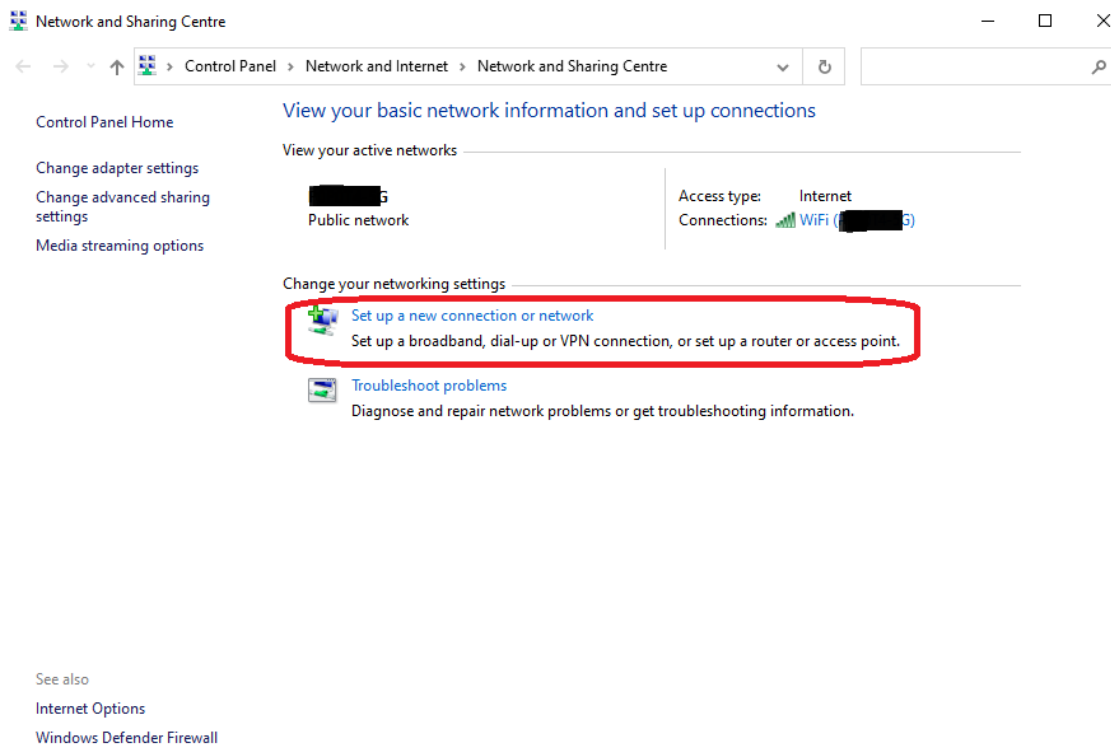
Network and Sharing Centre

Control Panel > Network and Internet > Network and Sharing Centre

Control Panel Home

Change adapter settings

Change advanced sharing settings

Media streaming options

View your basic network information and set up connections

View your active networks

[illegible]G
Public network

Access type: Internet
Connections: WiFi ([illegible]G)

Change your networking settings

Set up a new connection or network
Set up a broadband, dial-up or VPN connection, or set up a router or access point.

Troubleshoot problems
Diagnose and repair network problems or get troubleshooting information.

See also

Internet Options

Windows Defender Firewall